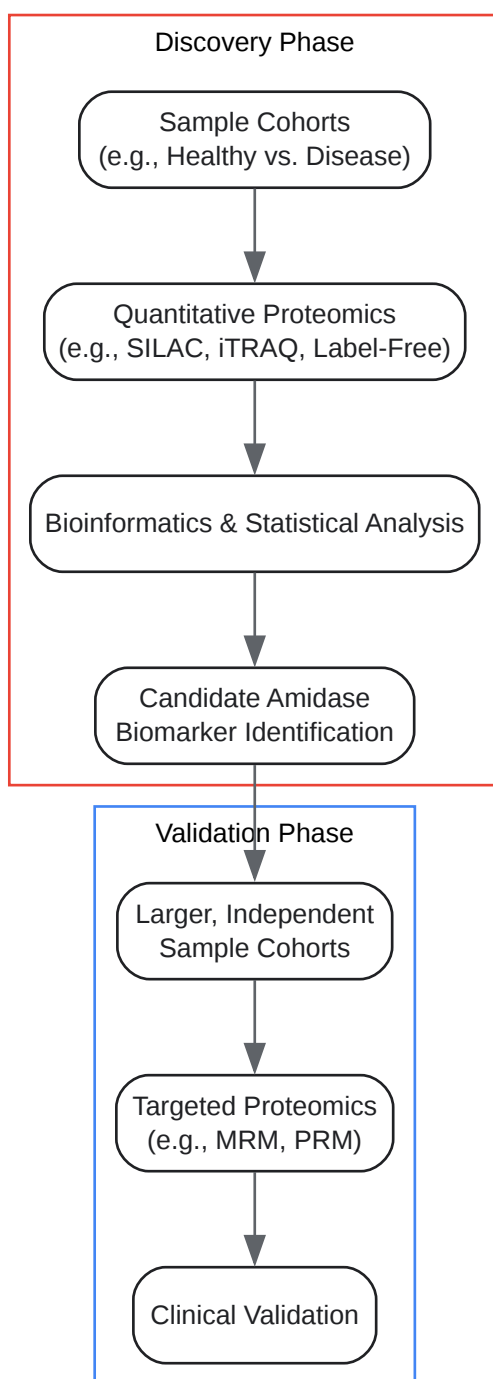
Discovery Phase

Sample Cohorts
(e.g., Healthy vs. Disease)

Quantitative Proteomics
(e.g., SILAC, iTRAQ, Label-Free)

Bioinformatics & Statistical Analysis

Candidate Amidase
Biomarker Identification

Validation Phase

Larger, Independent
Sample Cohorts

Targeted Proteomics
(e.g., MRM, PRM)

Clinical Validation